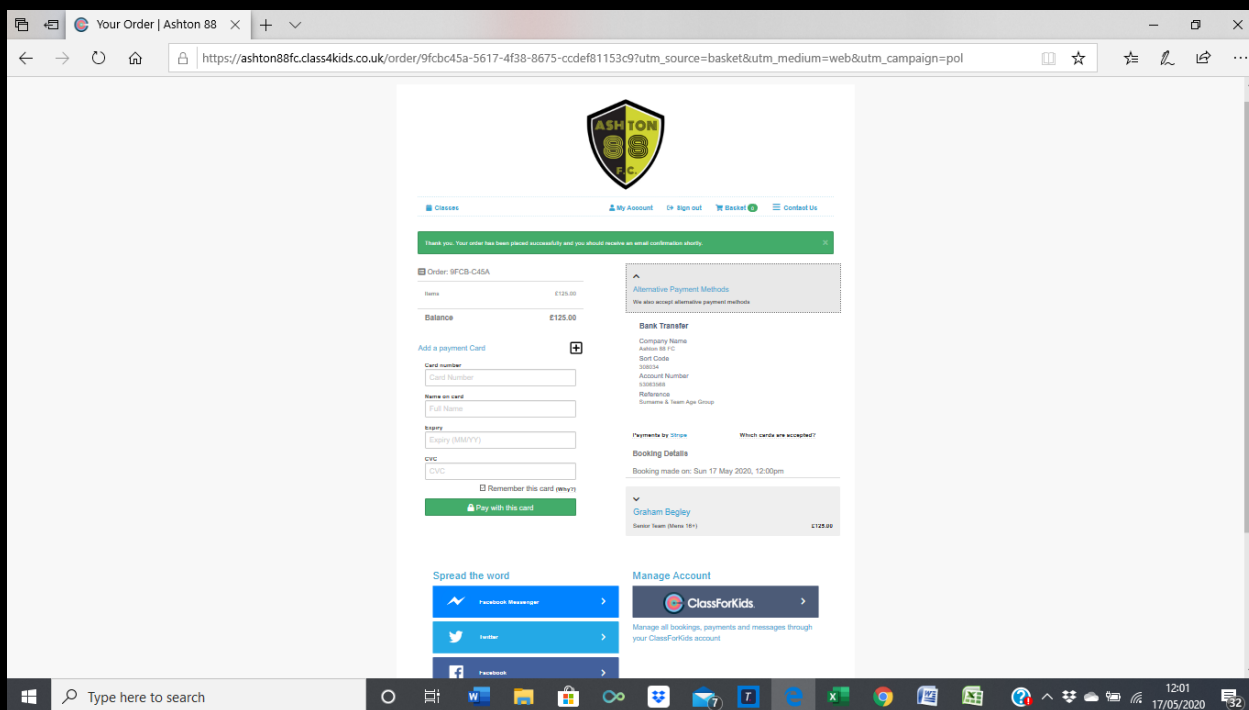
Your Order | Ashton 88

https://ashton88fc.class4kids.co.uk/order/9fcbc45a-5617-4f38-8675-ccdef81153c9?utm_source=basket&utm_medium=web&utm_campaign=pol

ASHTON 88 F.C.

Classes

My Account

Sign out

Basket 0

Contact Us

Thank you. Your order has been placed successfully and you should receive an email confirmation shortly.

Order: 9FCB-C45A

Name £125.00

Balance £125.00

Add a payment Card

Card number

Card Number

Name on card

Full Name

Expiry

Expiry (MM/YY)

CVC

CVC

Remember this card (Why?)

Pay with this card

Alternative Payment Methods

We also accept alternative payment methods

Bank Transfer

Company Name
Ashton 88 FC

Sort Code
308034

Account Number
53083988

Reference
Surname & Team Age Group

Payments by Stripe

Which cards are accepted?

Booking Details

Booking made on: Sun 17 May 2020, 12:00pm

Graham Begley

Senior Team (Mens 16+) £125.00

Spread the word

Facebook Messenger

Twitter

Facebook

Manage Account

ClassForKids.

Manage all bookings, payments and messages through your ClassForKids account

Type here to search

12:01
17/05/2020

32